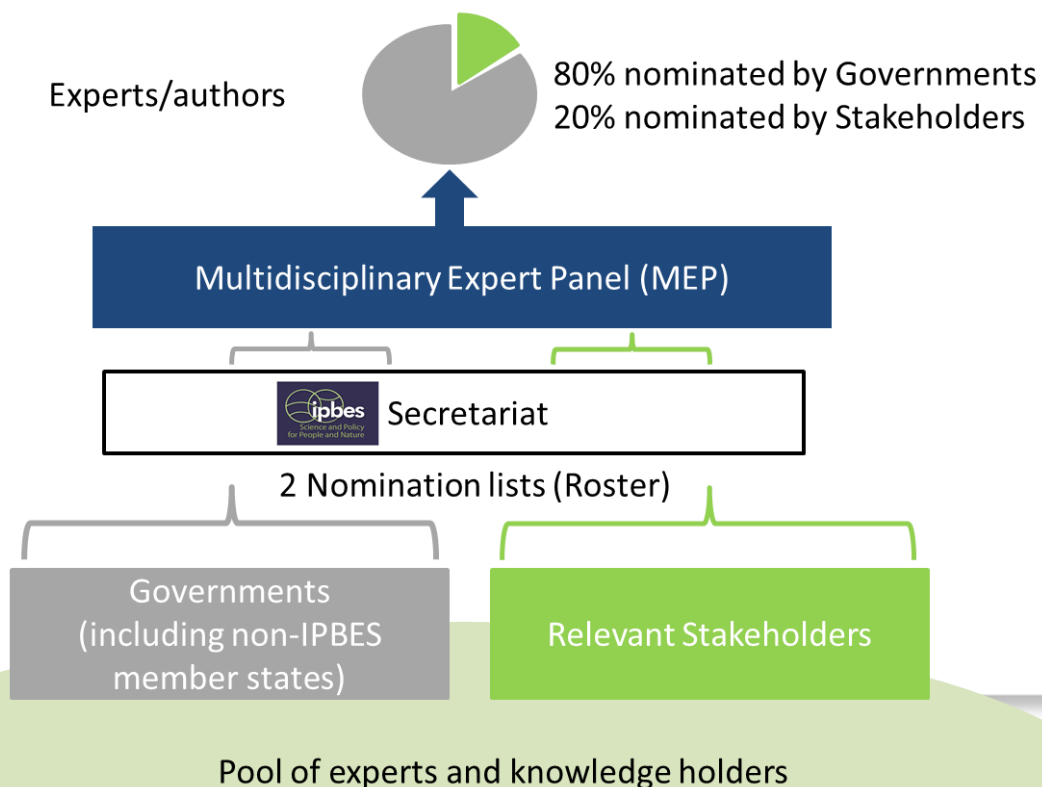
Experts/authors

80% nominated by Governments
20% nominated by Stakeholders

Multidisciplinary Expert Panel (MEP)

ipbes
Science and Policy for People and Nature

Secretariat

2 Nomination lists (Roster)

Governments (including non-IPBES member states)

Relevant Stakeholders

Pool of experts and knowledge holders